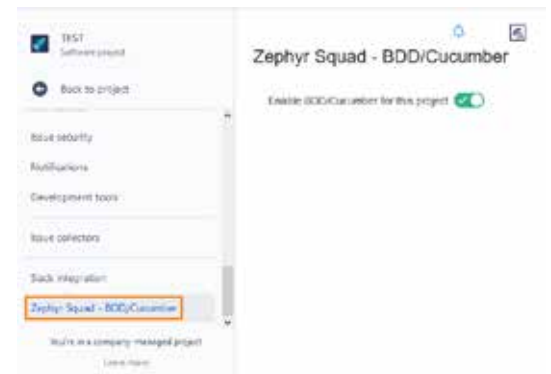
TEST
Software project

Back to project

Issue security

Notifications

Development tools

Issue collectors

Slack integration

Zephyr Squad - BDD/Cucumber

You're in a company-managed project

Learn more

Zephyr Squad - BDD/Cucumber

Enable BDD/Cucumber for this project